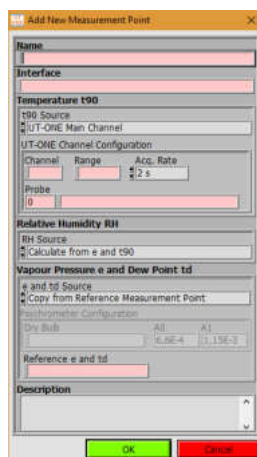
Add New Measurement Point

Name

Interface

Temperature t90

t90 Source
UT-ONE Main Channel

UT-ONE Channel Configuration
Channel
Range
Acq. Rate
2 s
Probe
0

Relative Humidity RH

RH Source
Calculate from e and t90

Vapour Pressure e and Dew Point td

e and td Source
Copy from Reference Measurement Point

Psychrometer Configuration
Dry Bulb
A0
6.6E-4
A1
1.15E-3

Reference e and td

Description

OK
Cancel